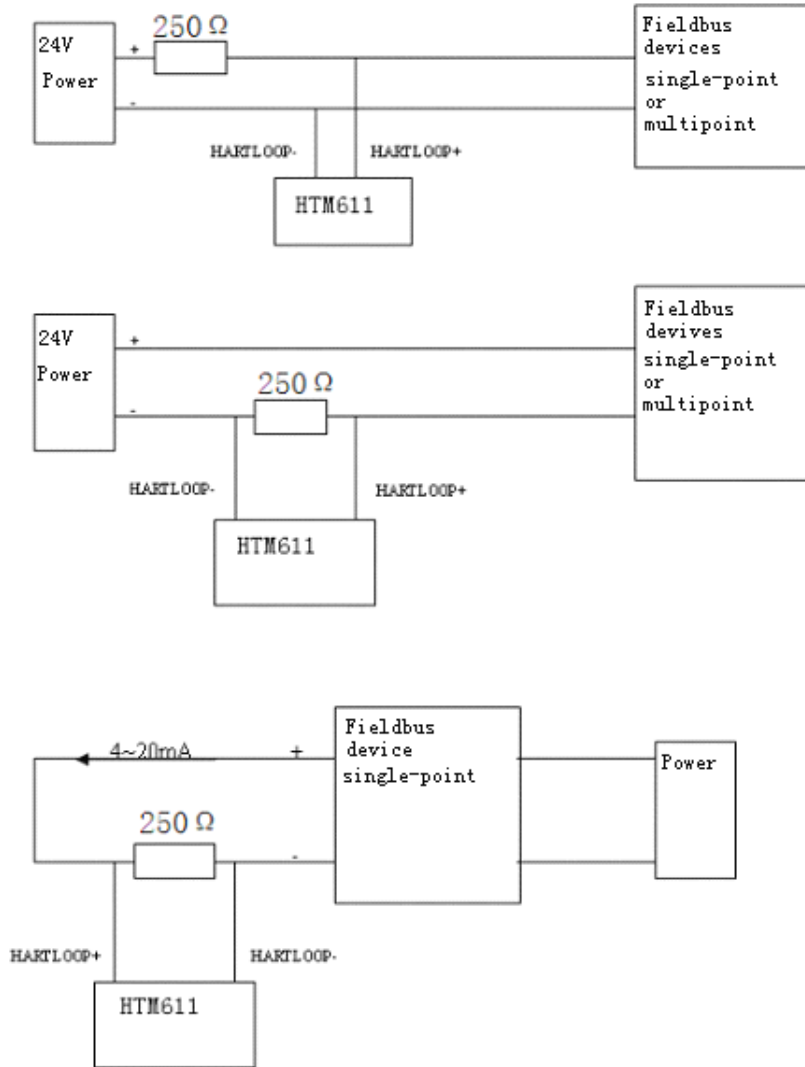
24V Power

+

-

250 Ω

Fieldbus devices single-point or multipoint

HARTLOOP-

HARTLOOP+

HTM611

24V Power

+

-

250 Ω

Fieldbus devives single-point or multipoint

HARTLOOP-

HARTLOOP+

HTM611

4~20mA

+

250 Ω

-

Fieldbus device single-point

Power

HARTLOOP+

HARTLOOP-

HTM611